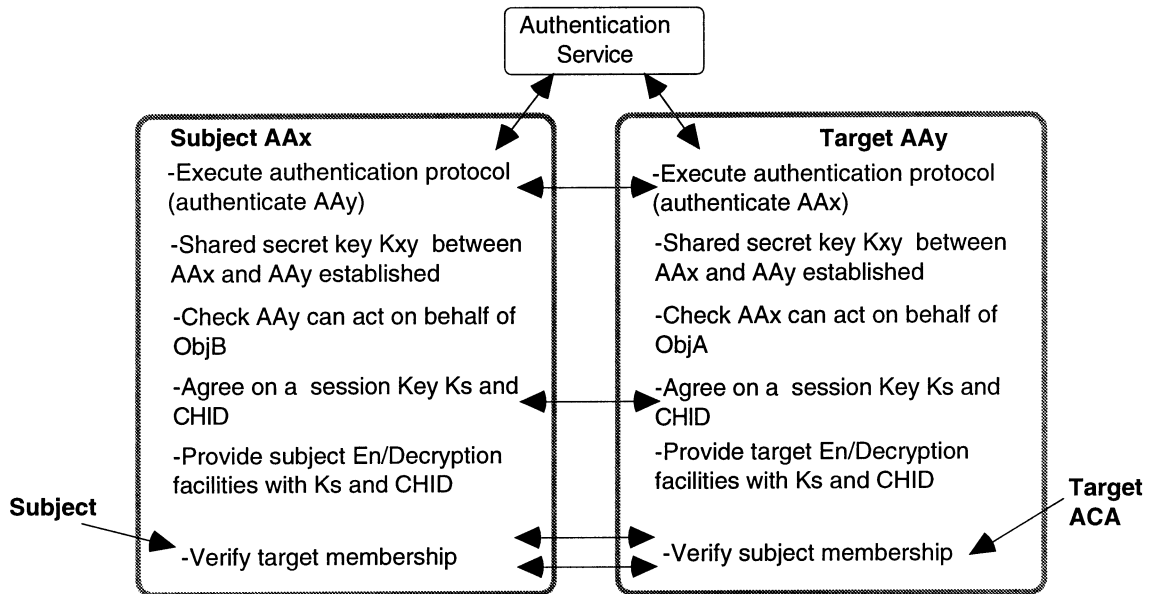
Authentication Service

Subject AAx

-Execute authentication protocol (authenticate AAy)

-Shared secret key Kxy between AAx and AAy established

-Check AAy can act on behalf of ObjB

-Agree on a session Key Ks and CHID

-Provide subject En/Decryption facilities with Ks and CHID

-Verify target membership

Target AAy

-Execute authentication protocol (authenticate AAx)

-Shared secret key Kxy between AAx and AAy established

-Check AAx can act on behalf of ObjA

-Agree on a session Key Ks and CHID

-Provide target En/Decryption facilities with Ks and CHID

-Verify subject membership

Subject

Target ACA